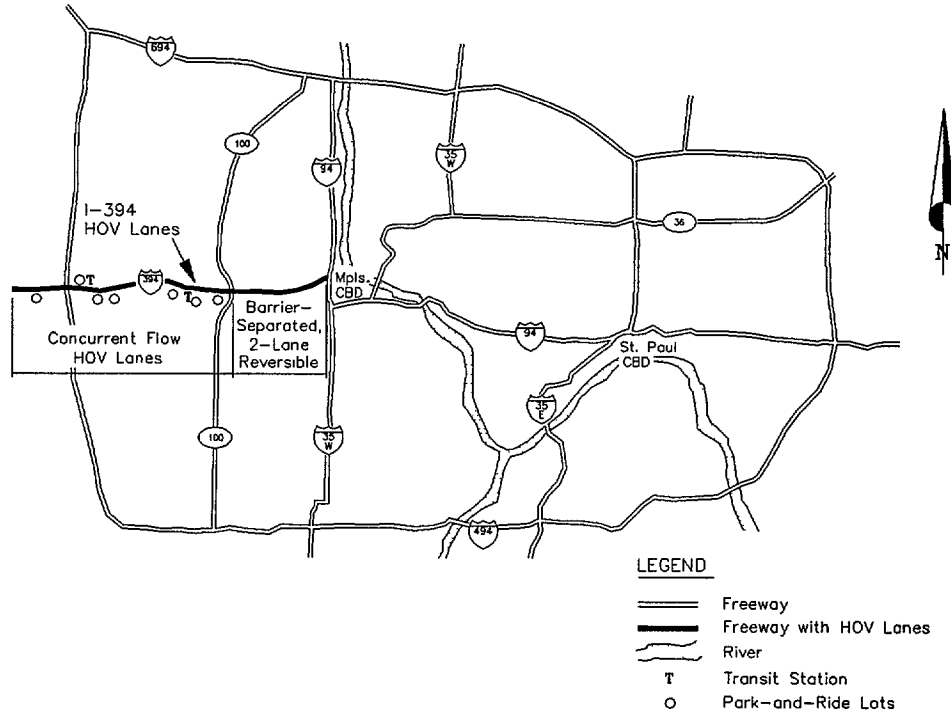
694

100

94

35 W

I-394 HOV Lanes

36

T

394

T

Mpls. CBD

Barrier-Separated, 2-Lane Reversible

Concurrent Flow HOV Lanes

94

St. Paul CBD

35 E

100

35 W

494

N

LEGEND

Freeway

Freeway with HOV Lanes

River

T Transit Station

O Park-and-Ride Lots